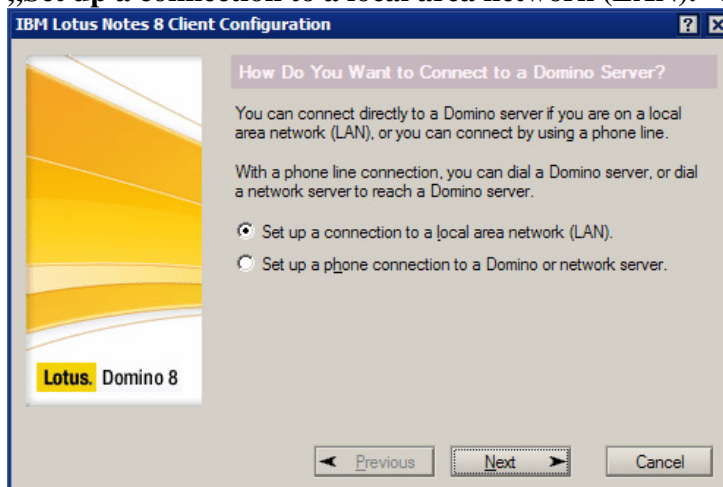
„Set up a connection to a local area network (LAN)."

IBM Lotus Notes 8 Client Configuration

?

How Do You Want to Connect to a Domino Server?

You can connect directly to a Domino server if you are on a local area network (LAN), or you can connect by using a phone line.

With a phone line connection, you can dial a Domino server, or dial a network server to reach a Domino server.

Set up a connection to a local area network (LAN).

Set up a phone connection to a Domino or network server.

Lotus. Domino 8

Previous

Next

Cancel